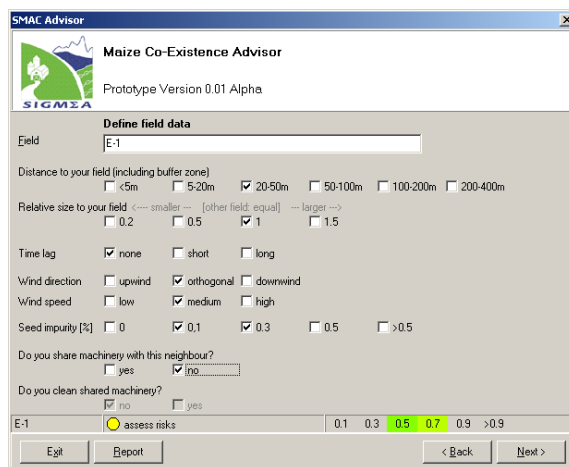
SMAC Advisor

SIGMEA

Maize Co-Existence Advisor

Prototype Version 0.01 Alpha

Define field data

Field E-1

Distance to your field (including buffer zone)
<5m 5-20m 20-50m 50-100m 100-200m 200-400m

Relative size to your field <---- smaller --- [other field: equal] --- larger --->
0.2 0.5 1 1.5

Time lag none short long

Wind direction upwind orthogonal downwind

Wind speed low medium high

Seed impurity [%] 0 0,1 0.3 0.5 >0.5

Do you share machinery with this neighbour?
yes no

Do you clean shared machinery?
no yes

E-1 assess risks 0.1 0.3 0.5 0.7 0.9 >0.9

Exit Report < Back Next >